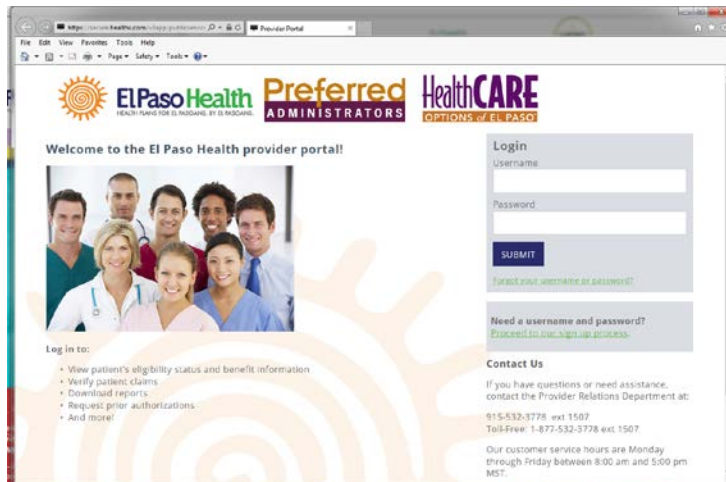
https://secure.elpasohealth.com/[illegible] Provider Portal

File Edit View Favorites Tools Help

Page ▾ Safety ▾ Tools ▾

El Paso Health
HEALTH PLANS FOR EL PASOANS, BY EL PASOANS.

Preferred ADMINISTRATORS

HealthCARE OPTIONS of EL PASO

Welcome to the El Paso Health provider portal!

Log in to:

- View patient's eligibility status and benefit information
- Verify patient claims
- Download reports
- Request prior authorizations
- And more!

Login
Username
Password
SUBMIT
Forgot your username or password?

Need a username and password?
Proceed to our sign up process.

Contact Us

If you have questions or need assistance, contact the Provider Relations Department at:

915-532-3778 ext 1507
Toll-Free: 1-877-532-3778 ext 1507

Our customer service hours are Monday through Friday between 8:00 am and 5:00 pm MST.